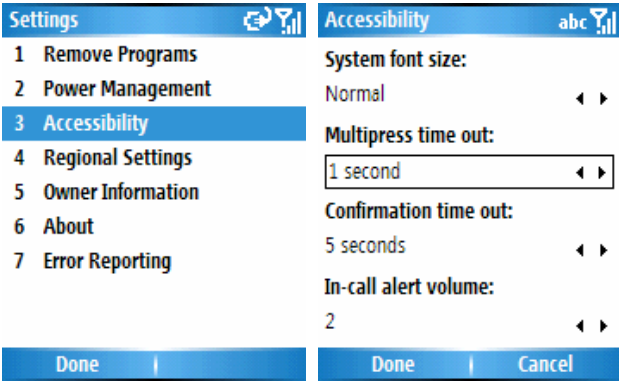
Settings

1 Remove Programs
2 Power Management
3 Accessibility
4 Regional Settings
5 Owner Information
6 About
7 Error Reporting

Done

Accessibility abc

System font size:
Normal

Multipress time out:
1 second

Confirmation time out:
5 seconds

In-call alert volume:
2

Done | Cancel